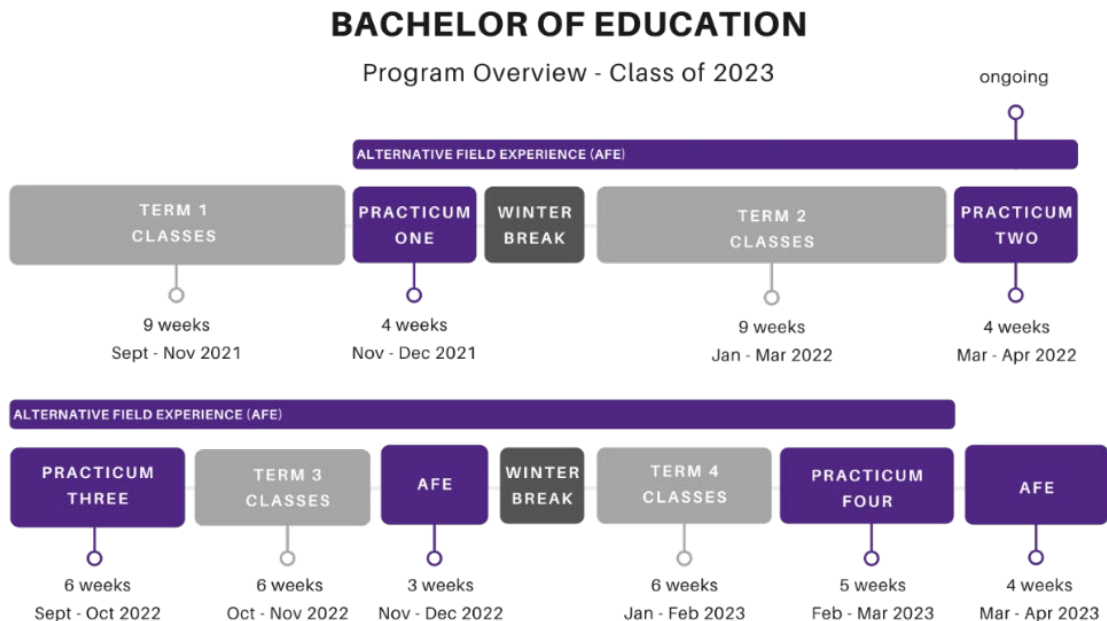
BACHELOR OF EDUCATION

Program Overview - Class of 2023

ongoing

ALTERNATIVE FIELD EXPERIENCE (AFE)

TERM 1 CLASSES

PRACTICUM ONE

WINTER BREAK

TERM 2 CLASSES

PRACTICUM TWO

9 weeks
Sept - Nov 2021

4 weeks
Nov - Dec 2021

9 weeks
Jan - Mar 2022

4 weeks
Mar - Apr 2022

ALTERNATIVE FIELD EXPERIENCE (AFE)

PRACTICUM THREE

TERM 3 CLASSES

AFE

WINTER BREAK

TERM 4 CLASSES

PRACTICUM FOUR

AFE

6 weeks
Sept - Oct 2022

6 weeks
Oct - Nov 2022

3 weeks
Nov - Dec 2022

6 weeks
Jan - Feb 2023

5 weeks
Feb - Mar 2023

4 weeks
Mar - Apr 2023